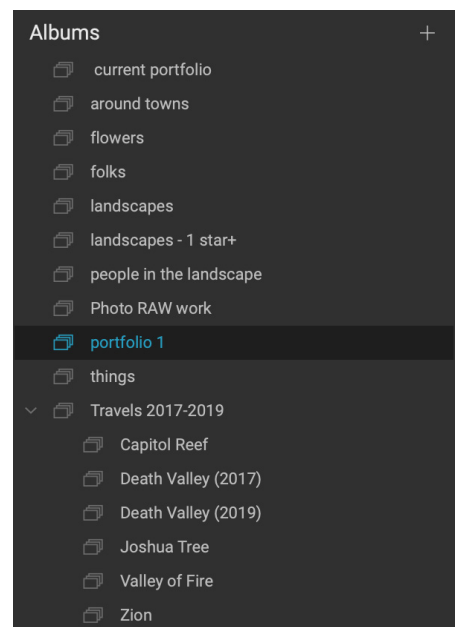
Albums +

current portfolio
around towns
flowers
folks
landscapes
landscapes - 1 star+
people in the landscape
Photo RAW work
portfolio 1
things
Travels 2017-2019
Capitol Reef
Death Valley (2017)
Death Valley (2019)
Joshua Tree
Valley of Fire
Zion